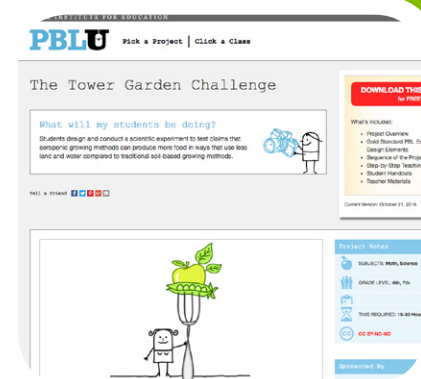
INSTITUTE FOR EDUCATION

PBLU

Pick a Project | Click a Class

The Tower Garden Challenge

What will my students be doing?

Students design and conduct a scientific experiment to test claims that aeroponic growing methods can produce more food in ways that use less land and water compared to traditional soil-based growing methods.

Tell a Friend

DOWNLOAD THIS
for FREE

What's Included:
• Project Overview
• Gold Standard PBL Essential Design Elements
• Sequence of the Project
• Step-by-Step Teaching
• Student Handouts
• Teacher Materials

Current Version: October 21, 2016

Project Notes

SUBJECTS: Math, Science

GRADE LEVEL: 6th, 7th

TIME REQUIRED: 15-30 Hours

CC BY-NC-ND

Sponsored By